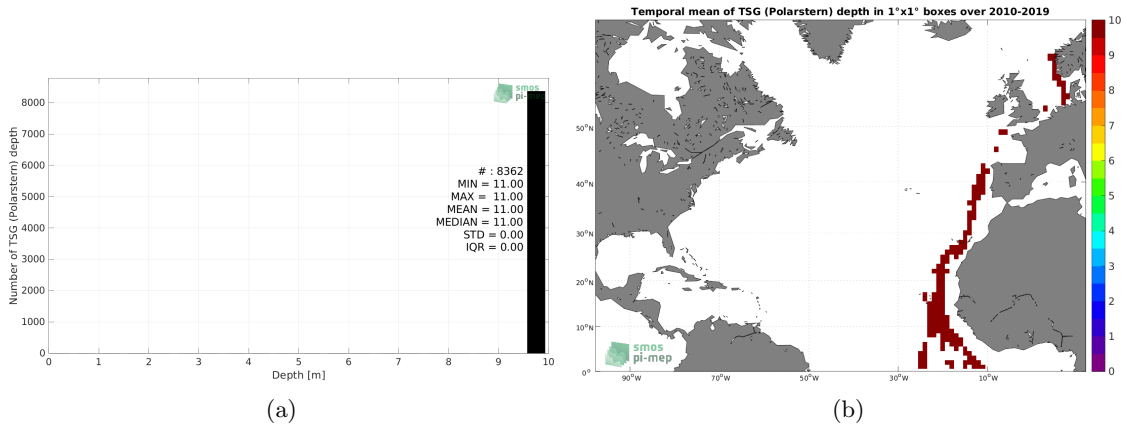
smos pi-mep

8000
7000
6000
5000
4000
3000
2000
1000
0

Number of TSG (Polarstern) depth

# : 8362
MIN = 11.00
MAX = 11.00
MEAN = 11.00
MEDIAN = 11.00
STD = 0.00
IQR = 0.00

0 1 2 3 4 5 6 7 8 9 10
Depth [m]

(a)

Temporal mean of TSG (Polarstern) depth in 1°x1° boxes over 2010-2019

50°N
40°N
30°N
20°N
10°N
0°

90°W 70°W 50°W 30°W 10°W

smos pi-mep

10
9
8
7
6
5
4
3
2
1
0

(b)